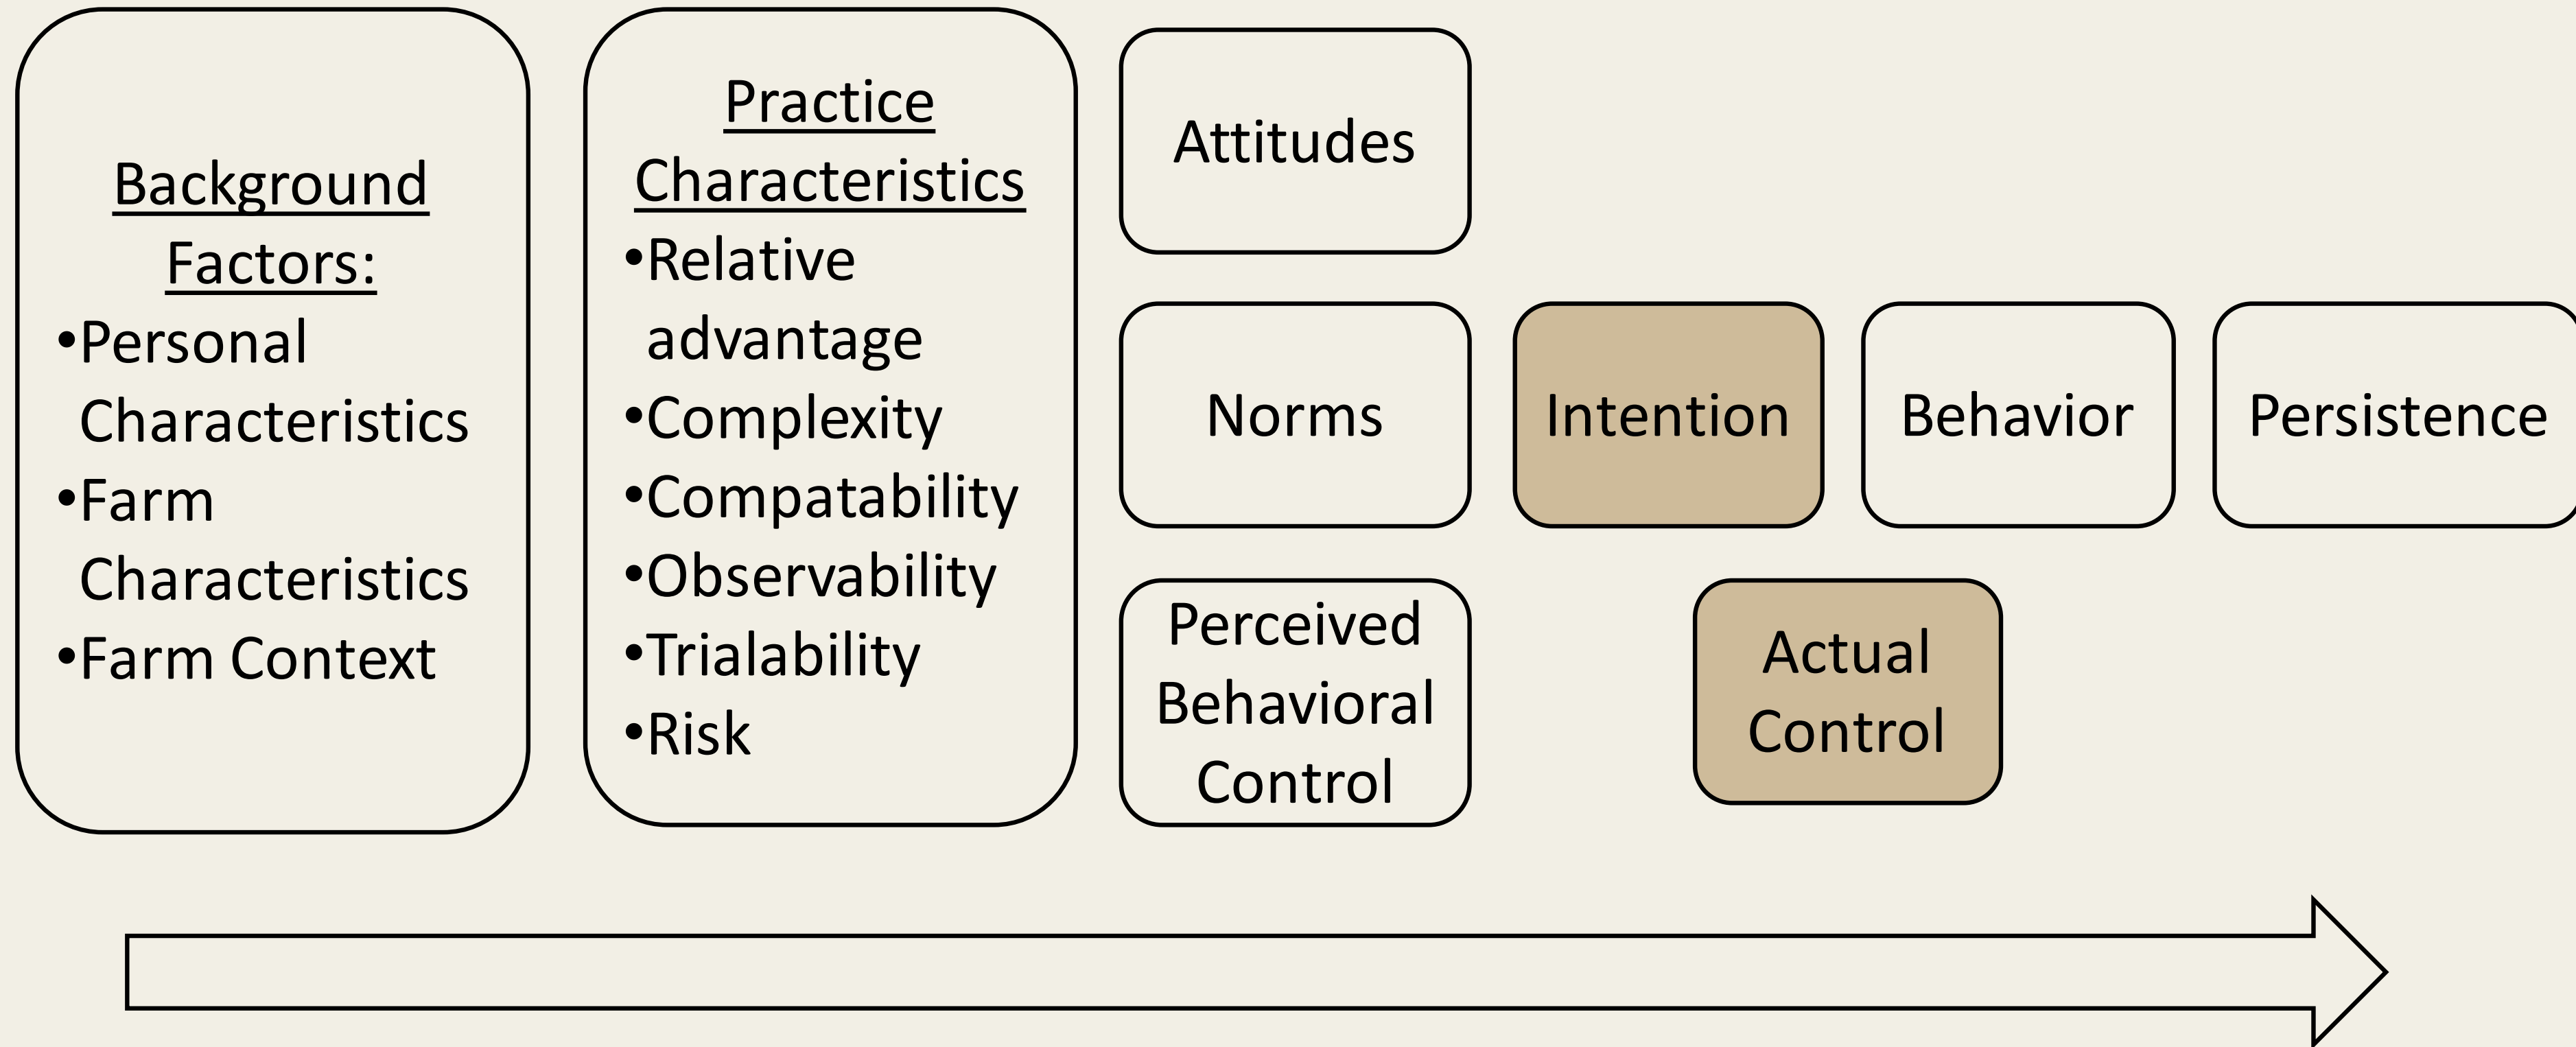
Background Factors:
•Personal Characteristics
•Farm Characteristics
•Farm Context

Practice Characteristics
•Relative advantage
•Complexity
•Compatability
•Observability
•Trialability
•Risk

Attitudes

Norms

Perceived Behavioral Control

Intention

Actual Control

Behavior

Persistence